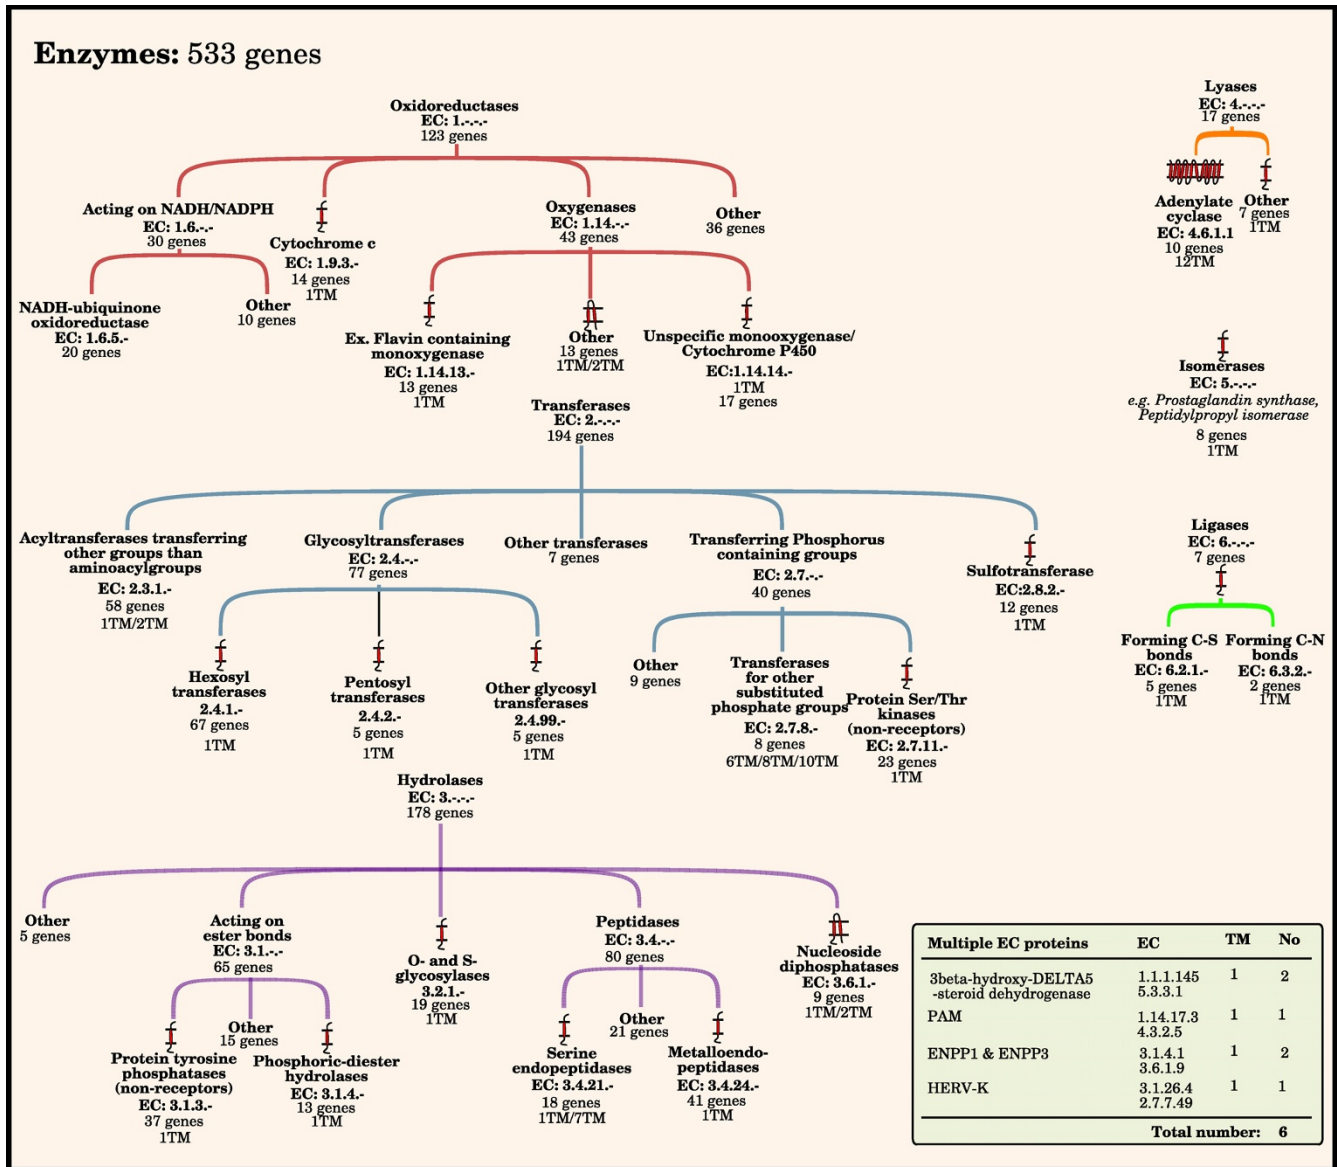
**Enzymes:** 533 genes

**Oxidoreductases**
**EC: 1.-.-.-**
123 genes

**Acting on NADH/NADPH**
**EC: 1.6.-.-**
30 genes

**Cytochrome c**
**EC: 1.9.3.-**
14 genes
1TM

**Oxygenases**
**EC: 1.14.-.-**
43 genes

**Other**
36 genes

**NADH-ubiquinone oxidoreductase**
**EC: 1.6.5.-**
20 genes

**Other**
10 genes

**Ex. Flavin containing monoxygenase**
**EC: 1.14.13.-**
13 genes
1TM

**Other**
13 genes
1TM/2TM

**Unspecific monooxygenase/ Cytochrome P450**
**EC:1.14.14.-**
1TM
17 genes

**Lyases**
**EC: 4.-.-.-**
17 genes

**Adenylate cyclase**
**EC: 4.6.1.1**
10 genes
12TM

**Other**
7 genes
1TM

**Isomerases**
**EC: 5.-.-.-**
*e.g. Prostaglandin synthase, Peptidylpropyl isomerase*
8 genes
1TM

**Transferases**
**EC: 2.-.-.-**
194 genes

**Acyltransferases transferring other groups than aminoacylgroups**
**EC: 2.3.1.-**
58 genes
1TM/2TM

**Glycosyltransferases**
**EC: 2.4.-.-**
77 genes

**Other transferases**
7 genes

**Transferring Phosphorus containing groups**
**EC: 2.7.-.-**
40 genes

**Sulfotransferase**
**EC:2.8.2.-**
12 genes
1TM

**Ligases**
**EC: 6.-.-.-**
7 genes

**Hexosyl transferases**
**2.4.1.-**
67 genes
1TM

**Pentosyl transferases**
**2.4.2.-**
5 genes
1TM

**Other glycosyl transferases**
**2.4.99.-**
5 genes
1TM

**Other**
9 genes

**Transferases for other substituted phosphate groups**
**EC: 2.7.8.-**
8 genes
6TM/8TM/10TM

**Protein Ser/Thr kinases (non-receptors)**
**EC: 2.7.11.-**
23 genes
1TM

**Forming C-S bonds**
**EC: 6.2.1.-**
5 genes
1TM

**Forming C-N bonds**
**EC: 6.3.2.-**
2 genes
1TM

**Hydrolases**
**EC: 3.-.-.-**
178 genes

**Other**
5 genes

**Acting on ester bonds**
**EC: 3.1.-.-**
65 genes

**O- and S-glycosylases**
**3.2.1.-**
19 genes
1TM

**Peptidases**
**EC: 3.4.-.-**
80 genes

**Nucleoside diphosphatases**
**EC: 3.6.1.-**
9 genes
1TM/2TM

**Protein tyrosine phosphatases (non-receptors)**
**EC: 3.1.3.-**
37 genes
1TM

**Other**
15 genes

**Phosphoric-diester hydrolases**
**EC: 3.1.4.-**
13 genes
1TM

**Serine endopeptidases**
**EC: 3.4.21.-**
18 genes
1TM/7TM

**Other**
21 genes

**Metalloendo-peptidases**
**EC: 3.4.24.-**
41 genes
1TM

| Multiple EC proteins | EC | TM | No |
|---|---|---|---|
| 3beta-hydroxy-DELTA5 -steroid dehydrogenase | 1.1.1.145 5.3.3.1 | 1 | 2 |
| PAM | 1.14.17.3 4.3.2.5 | 1 | 1 |
| ENPP1 & ENPP3 | 3.1.4.1 3.6.1.9 | 1 | 2 |
| HERV-K | 3.1.26.4 2.7.7.49 | 1 | 1 |
| | | Total number: | 6 |